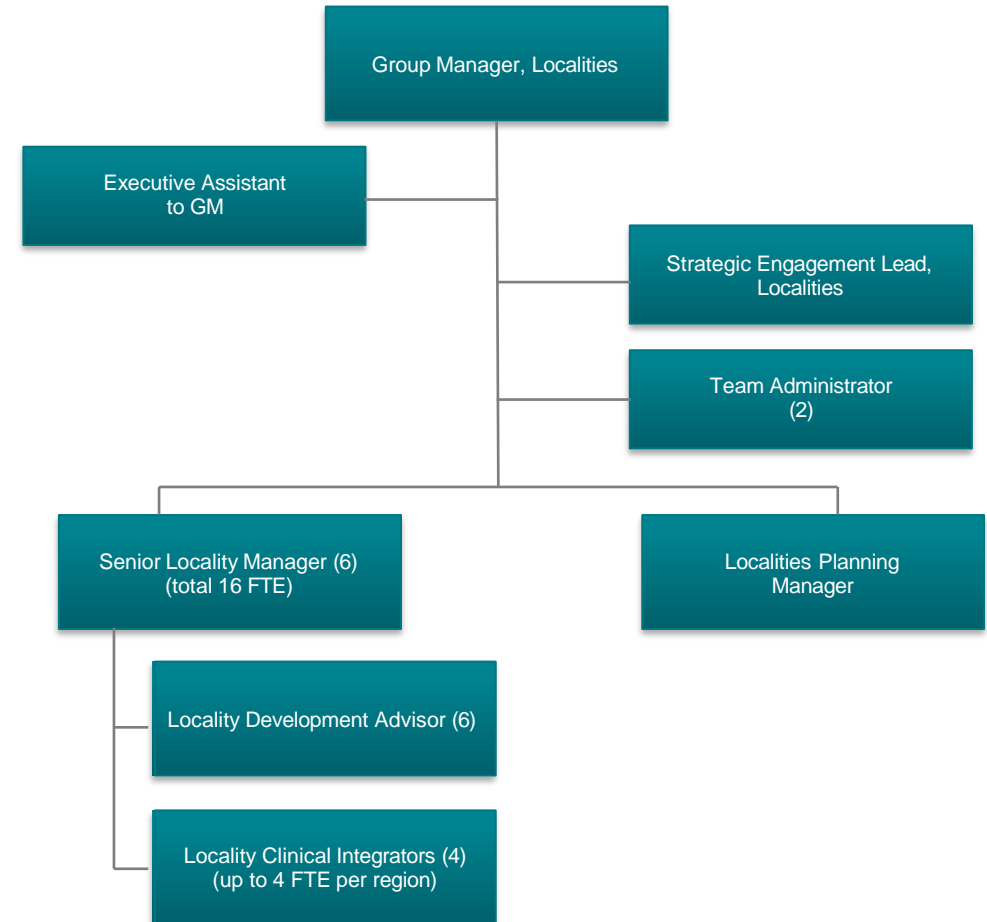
Group Manager, Localities

Executive Assistant to GM

Strategic Engagement Lead, Localities

Team Administrator (2)

Senior Locality Manager (6) (total 16 FTE)

Localities Planning Manager

Locality Development Advisor (6)

Locality Clinical Integrators (4) (up to 4 FTE per region)